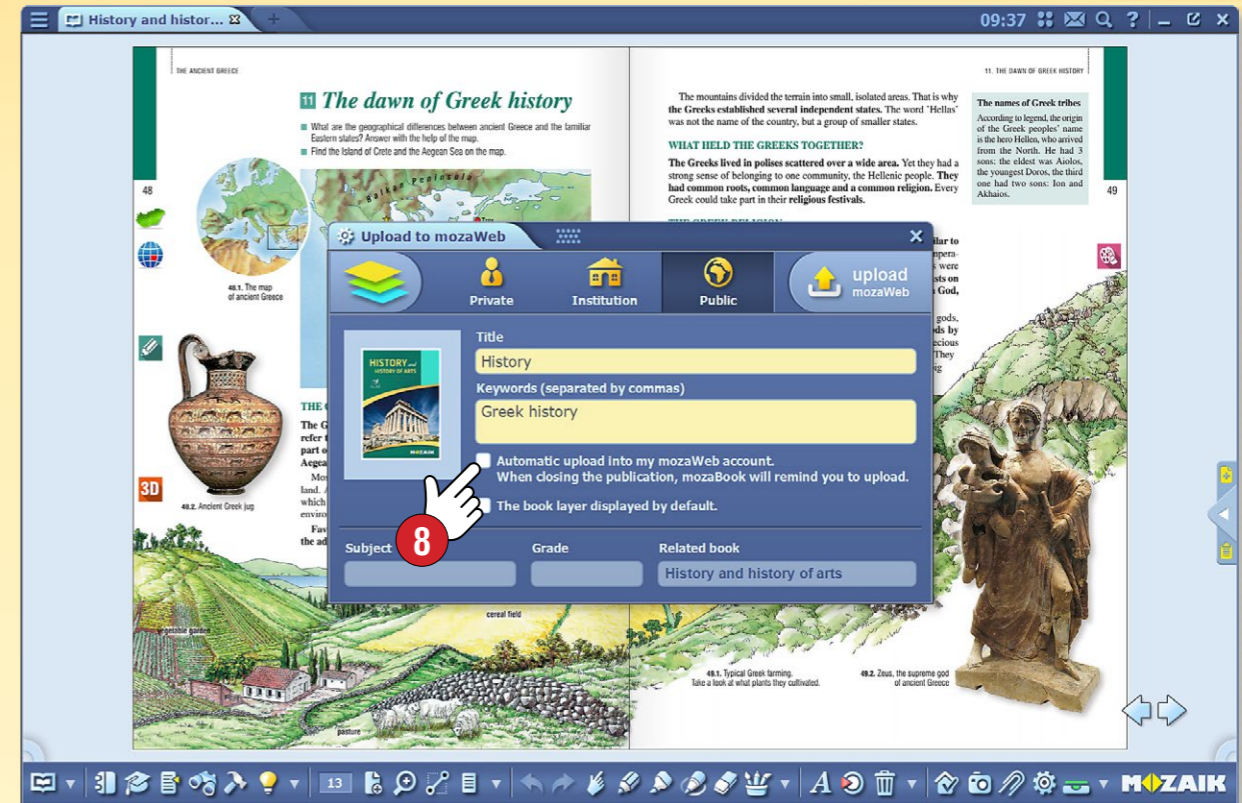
History and histor...

09:37

THE ANCIENT GREECE

11 The dawn of Greek history

What are the geographical differences between ancient Greece and the familiar Eastern states? Answer with the help of the map.

Find the Island of Crete and the Aegean Sea on the map.

48

48.1. The map of ancient Greece

48.2. Ancient Greek jug

THE G

The G refer t part o Aegea

Mo land. which enviro

Fav the ad

3D

11. THE DAWN OF GREEK HISTORY

The mountains divided the terrain into small, isolated areas. That is why the Greeks established several independent states. The word "Hellas" was not the name of the country, but a group of smaller states.

WHAT HELD THE GREEKS TOGETHER?

The Greeks lived in polises scattered over a wide area. Yet they had a strong sense of belonging to one community, the Hellenic people. They had common roots, common language and a common religion. Every Greek could take part in their religious festivals.

The names of Greek tribes

According to legend, the origin of the Greek peoples' name is the hero Hellen, who arrived from the North. He had 3 sons: the eldest was Aiolos, the youngest Doros, the third one had two sons: Ion and Akhaios.

49

cereal field

pasture

49.1. Typical Greek farming. Take a look at what plants they cultivated.

49.2. Zeus, the supreme god of ancient Greece

Upload to mozaWeb

Private

Institution

Public

upload mozaWeb

Title

History

Keywords (separated by commas)

Greek history

HISTORY and HISTORY OF ARTS

MOZAIK

Automatic upload into my mozaWeb account. When closing the publication, mozaBook will remind you to upload.

The book layer displayed by default.

8

Subject

Grade

Related book

History and history of arts

13

MOZAIK